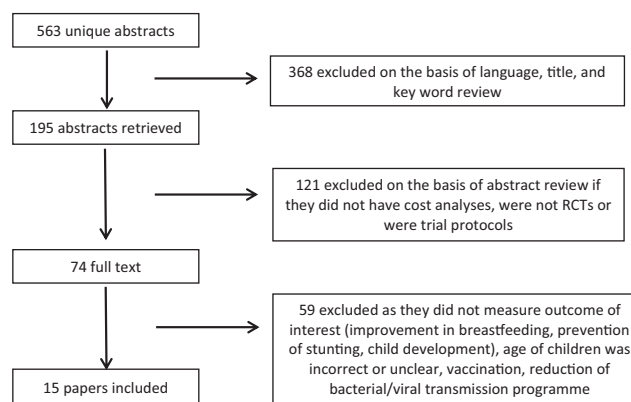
563 unique abstracts

368 excluded on the basis of language, title, and key word review

195 abstracts retrieved

121 excluded on the basis of abstract review if they did not have cost analyses, were not RCTs or were trial protocols

74 full text

59 excluded as they did not measure outcome of interest (improvement in breastfeeding, prevention of stunting, child development), age of children was incorrect or unclear, vaccination, reduction of bacterial/viral transmission programme

15 papers included